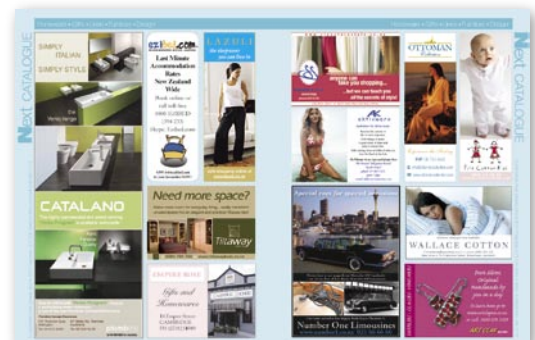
Next CATALOGUE

SIMPLY ITALIAN
SIMPLY STYLE

CATALANO

NZFLASH.COM
Last Minute Accommodation Rates New Zealand Wide

LAZULI

Need more space?

Tidyaway

Gifts and Homewares

anyone can take you shopping...

OTTOMAN

Number One Limousines

WALLACE COTTON

Next CATALOGUE